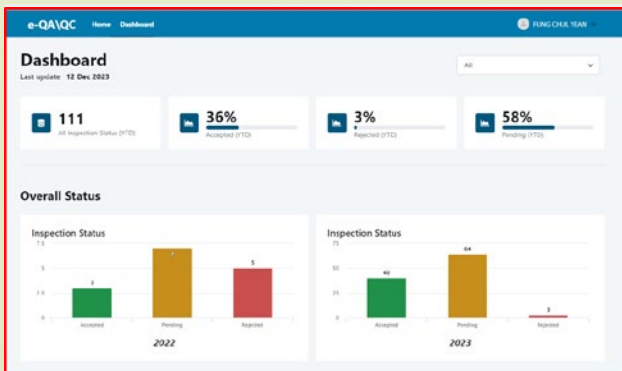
e-QA\QC Home Dashboard

FUNG CHUI YEAN

Dashboard

Last update 12 Dec 2023

All

111
All Inspection Status (YTD)

36%
Accepted (YTD)

3%
Rejected (YTD)

58%
Pending (YTD)

Overall Status

Inspection Status

7.5
5
2.5
0

3
7
5

Accepted
Pending
Rejected

2022

Inspection Status

75
50
25
0

42
64
3

Accepted
Pending
Rejected

2023